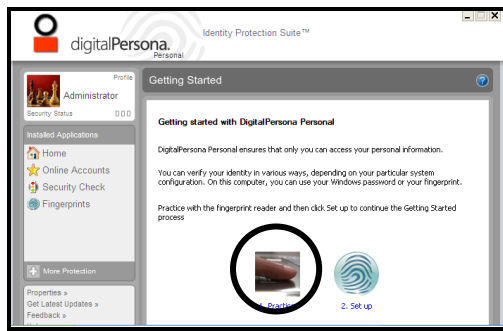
digitalPersona. Personal

Identity Protection Suite™

Profile
Administrator
Security Status 000

Installed Applications
Home
Online Accounts
Security Check
Fingerprints

More Protection

Properties »
Get Latest Updates »
Feedback »

Getting Started

Getting started with DigitalPersona Personal

DigitalPersona Personal ensures that only you can access your personal information.

You can verify your identity in various ways, depending on your particular system configuration. On this computer, you can use your Windows password or your fingerprint.

Practice with the fingerprint reader and then click Set up to continue the Getting Started process

1. Practice

2. Set up